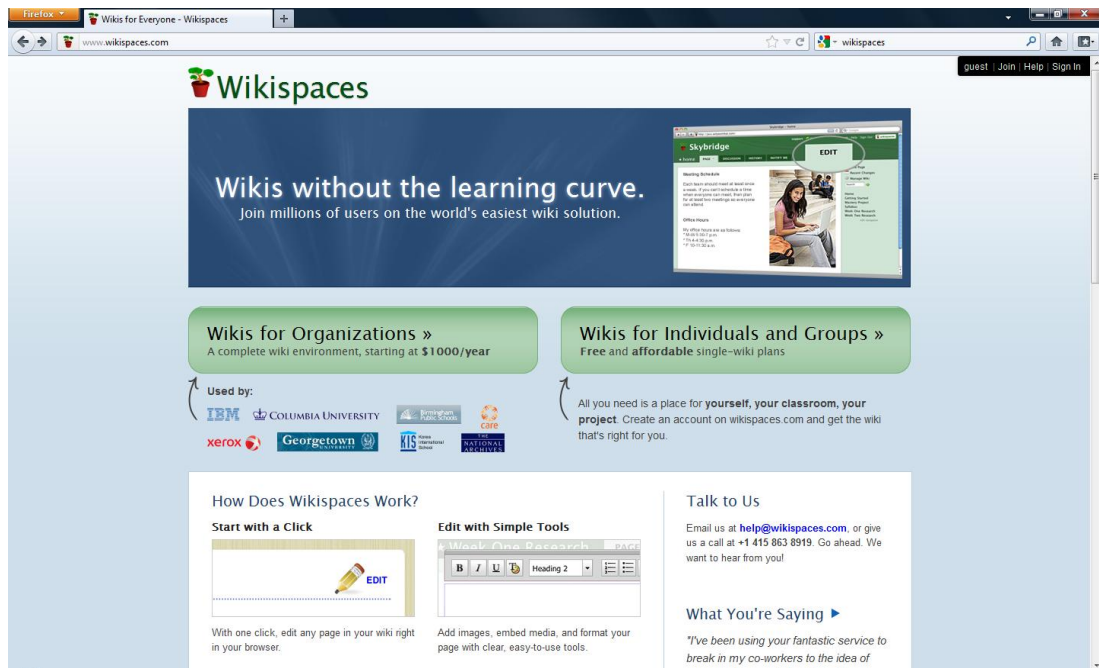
Firefox
Wikis for Everyone - Wikispaces
www.wikispaces.com
wikispaces
guest | Join | Help | Sign In

Wikispaces

Wikis without the learning curve.
Join millions of users on the world's easiest wiki solution.

Skybridge
EDIT
Meeting Schedule
Office Hours

Wikis for Organizations »
A complete wiki environment, starting at $1000/year

Wikis for Individuals and Groups »
Free and affordable single-wiki plans

Used by:
IBM
COLUMBIA UNIVERSITY
Birmingham Public Schools
care
xerox
Georgetown University
KIS Korea International School
THE NATIONAL ARCHIVES

All you need is a place for yourself, your classroom, your project. Create an account on wikispaces.com and get the wiki that's right for you.

How Does Wikispaces Work?

Start with a Click
EDIT
With one click, edit any page in your wiki right in your browser.

Edit with Simple Tools
Week One Research
B I U Heading 2
Add images, embed media, and format your page with clear, easy-to-use tools.

Talk to Us
Email us at help@wikispaces.com, or give us a call at +1 415 863 8919. Go ahead. We want to hear from you!

What You're Saying ▶
"I've been using your fantastic service to break in my co-workers to the idea of